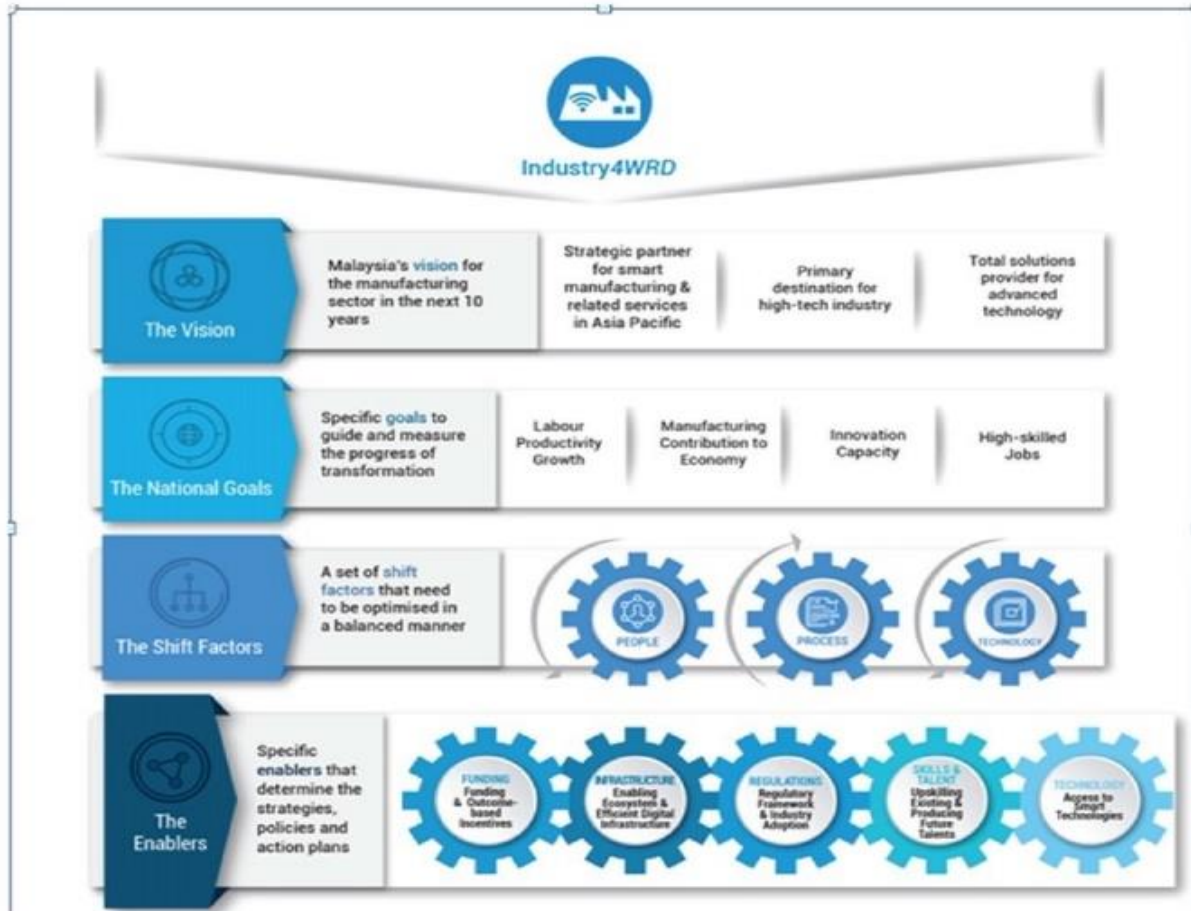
Industry4WRD

The Vision

Malaysia's vision for the manufacturing sector in the next 10 years

Strategic partner for smart manufacturing & related services in Asia Pacific

Primary destination for high-tech industry

Total solutions provider for advanced technology

The National Goals

Specific goals to guide and measure the progress of transformation

Labour Productivity Growth

Manufacturing Contribution to Economy

Innovation Capacity

High-skilled Jobs

The Shift Factors

A set of shift factors that need to be optimised in a balanced manner

PEOPLE

PROCESS

TECHNOLOGY

The Enablers

Specific enablers that determine the strategies, policies and action plans

FUNDING
Funding & Outcome-based Incentives

INFRASTRUCTURE
Enabling Ecosystem & Efficient Digital Infrastructure

REGULATIONS
Regulatory Framework & Industry Adoption

SKILLS & TALENT
Upskilling Existing & Producing Future Talents

TECHNOLOGY
Access to Smart Technologies